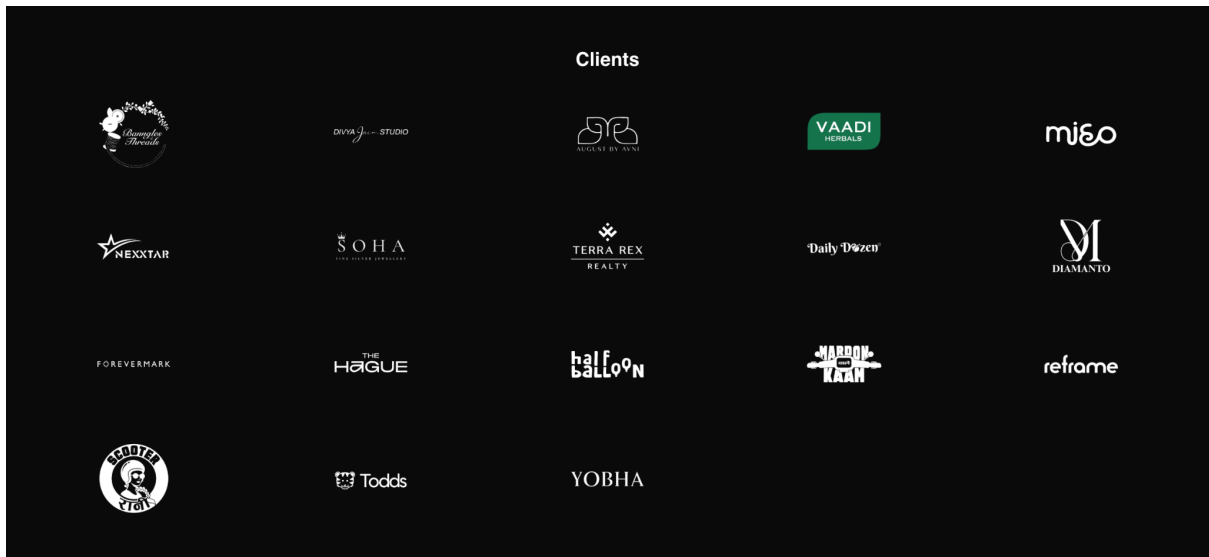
Clients

Banngles Threads

DIVYA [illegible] STUDIO

AUGUST BY AVNI

VAADI HERBALS

mi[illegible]o

NEXXTAR

SOHA
FINE SILVER JEWELLERY

TERRA REX
REALTY

Daily Dozen

DIAMANTO

FOREVERMARK

THE HAGUE

half balloon

NARDON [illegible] KAAM

reframe

SCOOTER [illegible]

Todds

YOBHA